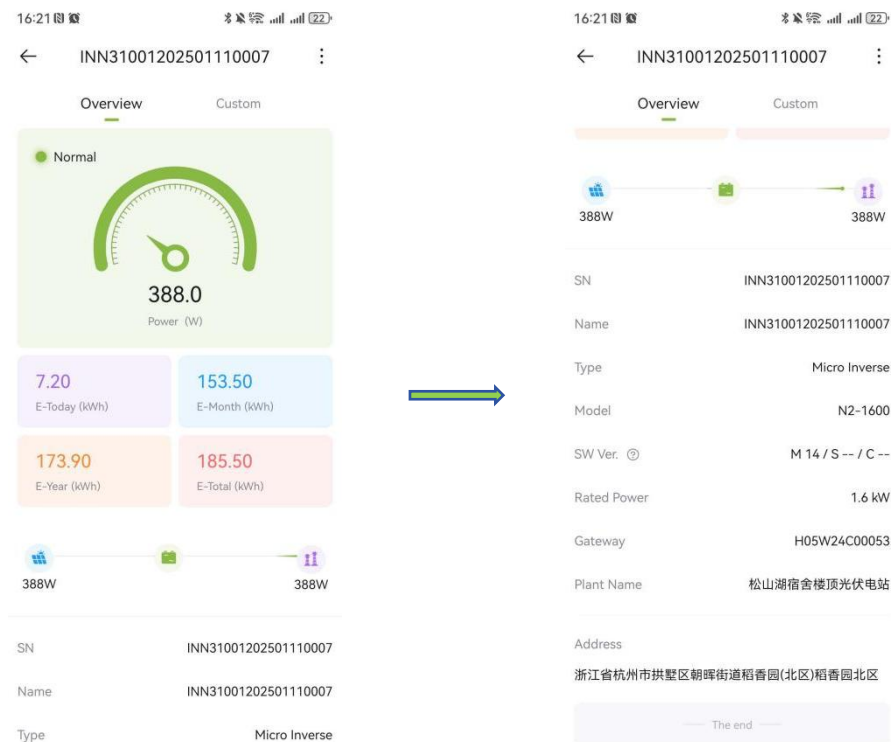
16:21

22

←

INN31001202501110007

⋮

Overview

Custom

Normal

388.0

Power (W)

7.20

E-Today (kWh)

153.50

E-Month (kWh)

173.90

E-Year (kWh)

185.50

E-Total (kWh)

388W

388W

SN

INN31001202501110007

Name

INN31001202501110007

Type

Micro Inverse

16:21

22

←

INN31001202501110007

⋮

Overview

Custom

388W

388W

SN

INN31001202501110007

Name

INN31001202501110007

Type

Micro Inverse

Model

N2-1600

SW Ver.

M 14 / S -- / C --

Rated Power

1.6 kW

Gateway

H05W24C00053

Plant Name

松山湖宿舍楼顶光伏电站

Address

浙江省杭州市拱墅区朝晖街道稻香园(北区)稻香园北区

The end